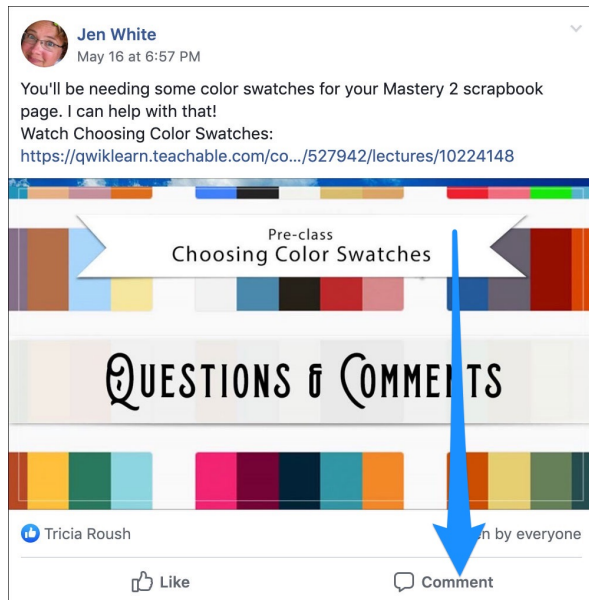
Jen White
May 16 at 6:57 PM

You'll be needing some color swatches for your Mastery 2 scrapbook page. I can help with that!
Watch Choosing Color Swatches:
https://qwiklearn.teachable.com/co.../527942/lectures/10224148

Pre-class
Choosing Color Swatches

Questions & Comme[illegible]ts

Tricia Roush
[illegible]n by everyone

Like
Comment